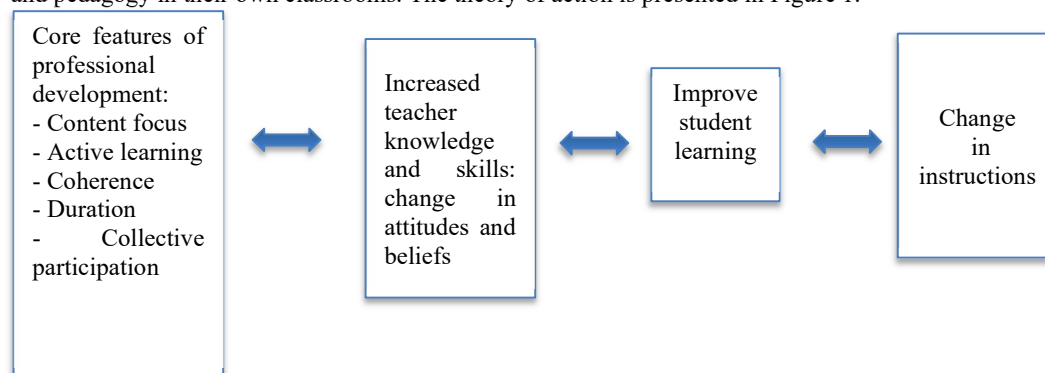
and pedagogy in their own classrooms. The theory of action is presented in Figure 1.

Core features of professional development:
- Content focus
- Active learning
- Coherence
- Duration
- Collective participation

Increased teacher knowledge and skills: change in attitudes and beliefs

Improve student learning

Change in instructions